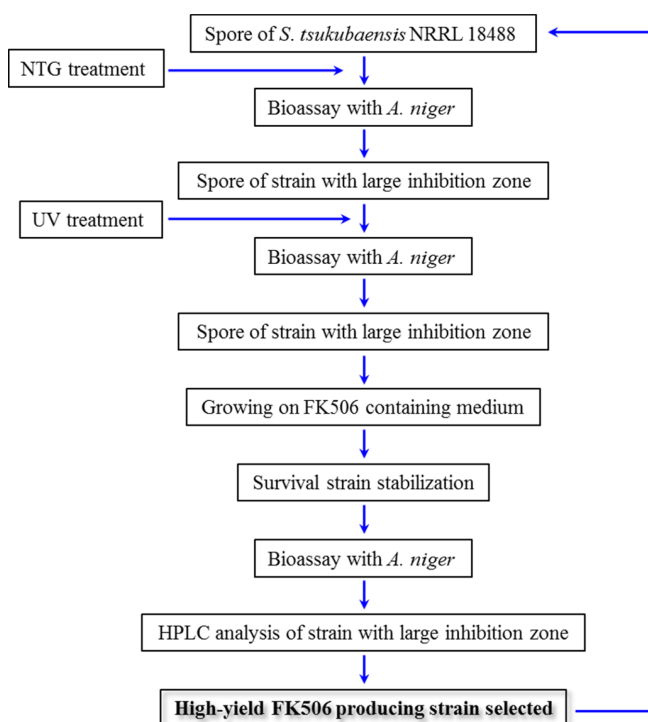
Spore of S. tsukubaensis NRRL 18488

NTG treatment

Bioassay with A. niger

Spore of strain with large inhibition zone

UV treatment

Bioassay with A. niger

Spore of strain with large inhibition zone

Growing on FK506 containing medium

Survival strain stabilization

Bioassay with A. niger

HPLC analysis of strain with large inhibition zone

High-yield FK506 producing strain selected